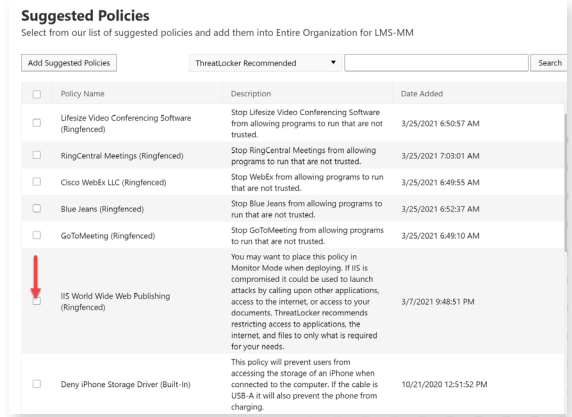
Suggested Policies
Select from our list of suggested policies and add them into Entire Organization for LMS-MM

Add Suggested Policies | ThreatLocker Recommended ▼ | Search

| | Policy Name | Description | Date Added |
|---|---|---|---|
| ☐ | Lifesize Video Conferencing Software (Ringfenced) | Stop Lifesize Video Conferencing Software from allowing programs to run that are not trusted. | 3/25/2021 6:50:57 AM |
| ☐ | RingCentral Meetings (Ringfenced) | Stop RingCentral Meetings from allowing programs to run that are not trusted. | 3/25/2021 7:03:01 AM |
| ☐ | Cisco WebEx LLC (Ringfenced) | Stop WebEx from allowing programs to run that are not trusted. | 3/25/2021 6:49:55 AM |
| ☐ | Blue Jeans (Ringfenced) | Stop Blue Jeans from allowing programs to run that are not trusted. | 3/25/2021 6:52:37 AM |
| ☐ | GoToMeeting (Ringfenced) | Stop GoToMeeting from allowing programs to run that are not trusted. | 3/25/2021 6:49:10 AM |
| ☐ | IIS World Wide Web Publishing (Ringfenced) | You may want to place this policy in Monitor Mode when deploying. If IIS is compromised it could be used to launch attacks by calling upon other applications, access to the internet, or access to your documents. ThreatLocker recommends restricting access to applications, the internet, and files to only what is required for your needs. | 3/7/2021 9:48:51 PM |
| ☐ | Deny iPhone Storage Driver (Built-In) | This policy will prevent users from accessing the storage of an iPhone when connected to the computer. If the cable is USB-A it will also prevent the phone from charging. | 10/21/2020 12:51:52 PM |